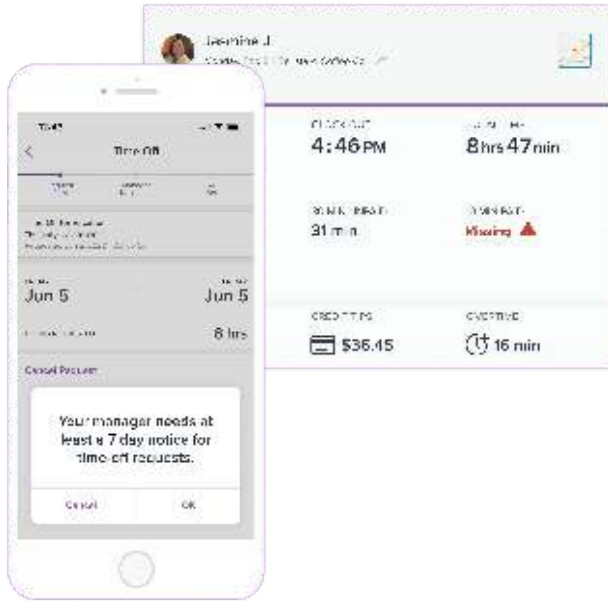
Jasmine J.
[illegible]

CLOCK OUT
4:46 PM

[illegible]
8 hrs 47 min

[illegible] BREAK
31 min

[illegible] BREAK
Missing

CREDIT TIPS
$36.45

OVERTIME
16 min

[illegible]
Time Off

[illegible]

Jun 5

Jun 5

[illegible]
8 hrs

Cancel Request

Your manager needs at least a 7 day notice for time-off requests.

Cancel
OK